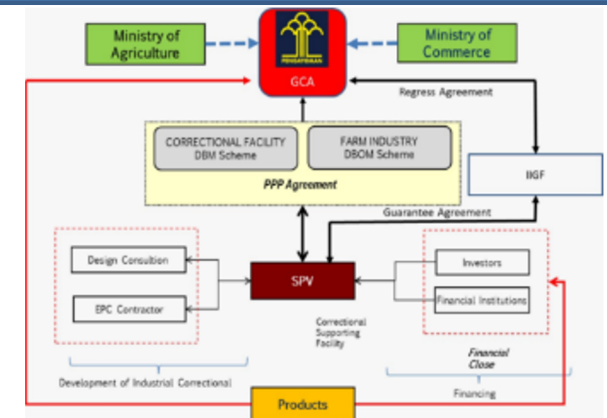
Ministry of Agriculture

PEMASYARAKATAN

GCA

Ministry of Commerce

Regress Agreement

CORRECTIONAL FACILITY
DBM Scheme

FARM INDUSTRY
DBOM Scheme

PPP Agreement

IIGF

Guarantee Agreement

Design Consultion

EPC Contractor

SPV

Investors

Financial Institutions

Correctional Supporting Facility

Financial Close

Development of Industrial Correctional

Financing

Products